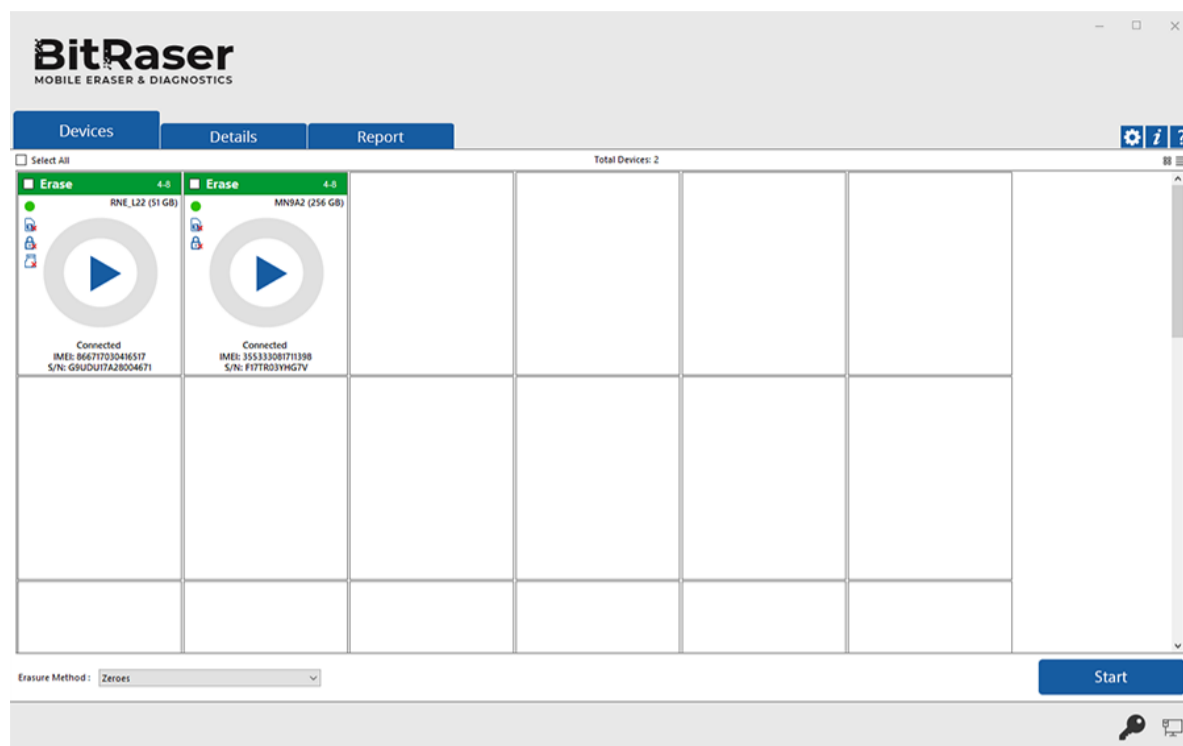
BitRaser
MOBILE ERASER & DIAGNOSTICS

Devices
Details
Report

Select All
Total Devices: 2

Erase 4-8
RNE_L22 (51 GB)
Connected
IMEI: 866717030416517
S/N: G9UDU17A28004671

Erase 4-8
MN9A2 (256 GB)
Connected
IMEI: 355333081711398
S/N: F17TR03YHG7V

Erasure Method : Zeroes

Start